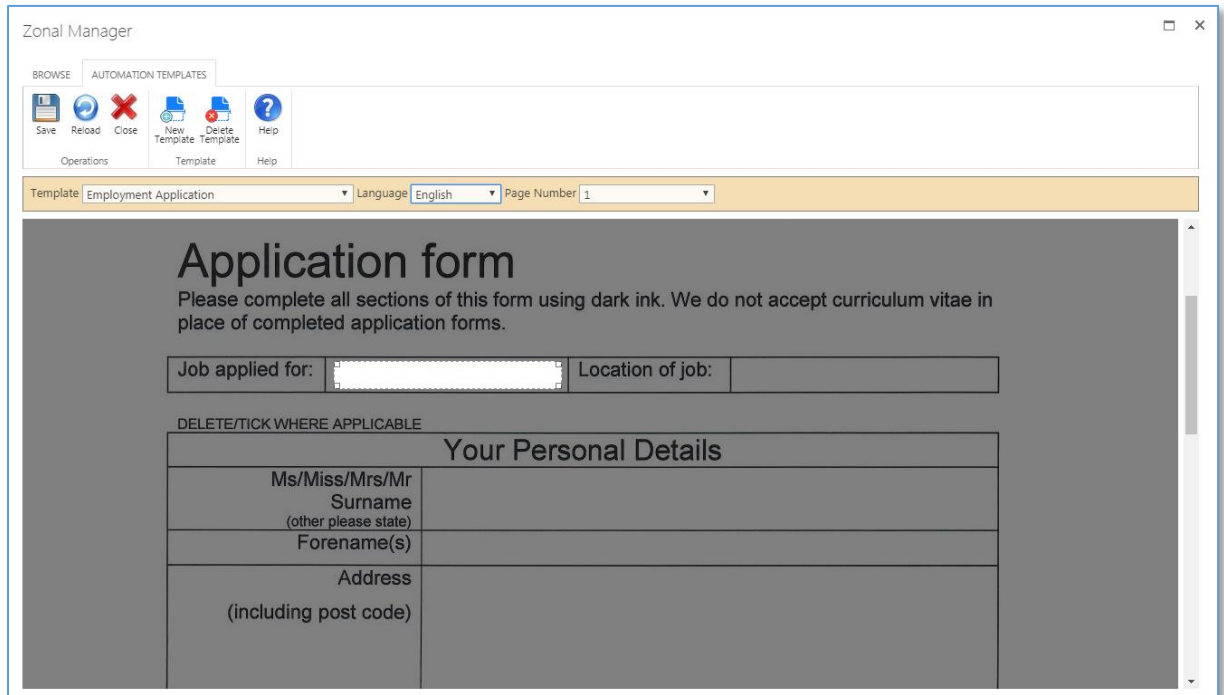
Zonal Manager

BROWSE AUTOMATION TEMPLATES

Save Reload Close
Operations

New Template Delete Template
Template

Help
Help

Template Employment Application Language English Page Number 1

Application form

Please complete all sections of this form using dark ink. We do not accept curriculum vitae in place of completed application forms.

| Job applied for: | | Location of job: | |
|---|---|---|---|

DELETE/TICK WHERE APPLICABLE

| Your Personal Details | |
|---|---|
| Ms/Miss/Mrs/Mr Surname (other please state) | |
| Forename(s) | |
| Address (including post code) | |